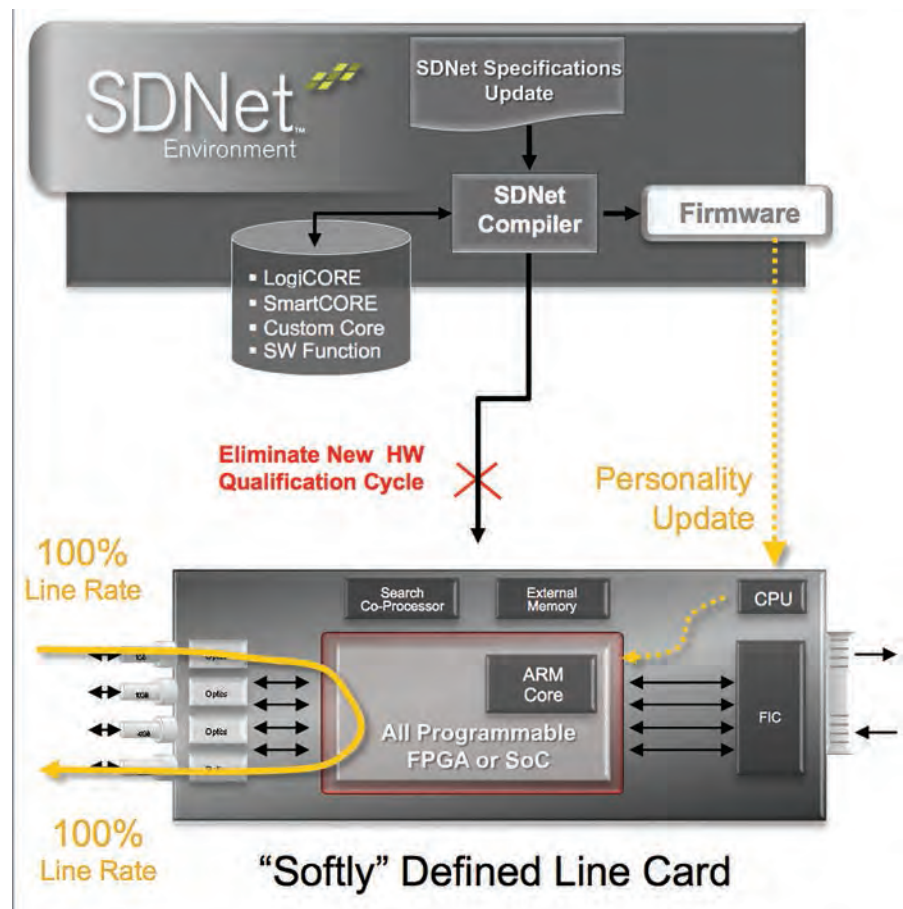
SDNet™
Environment

SDNet Specifications Update

SDNet Compiler

Firmware

▪ LogiCORE
▪ SmartCORE
▪ Custom Core
▪ SW Function

Eliminate New HW Qualification Cycle

Personality Update

100%
Line Rate

Search Co-Processor

External Memory

CPU

Optics

10G

Optics

10G

Optics

ARM Core

All Programmable FPGA or SoC

FIC

100%
Line Rate

"Softly" Defined Line Card